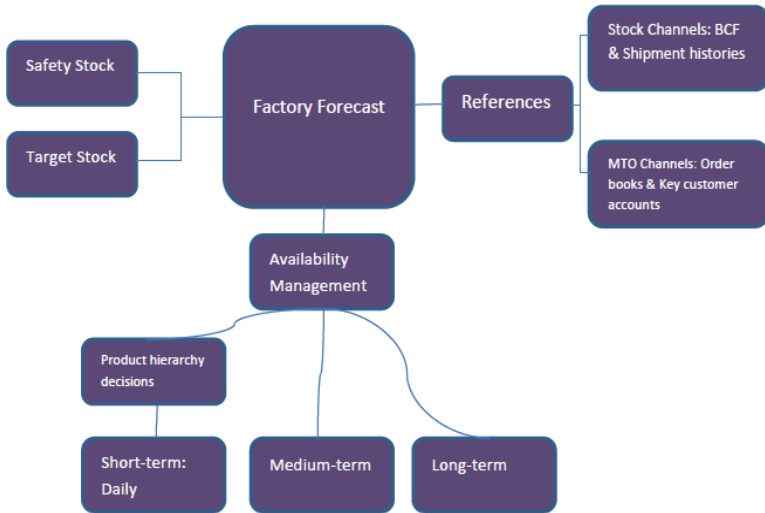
Safety Stock

Target Stock

Factory Forecast

References

Stock Channels: BCF & Shipment histories

MTO Channels: Order books & Key customer accounts

Availability Management

Product hierarchy decisions

Short-term: Daily

Medium-term

Long-term